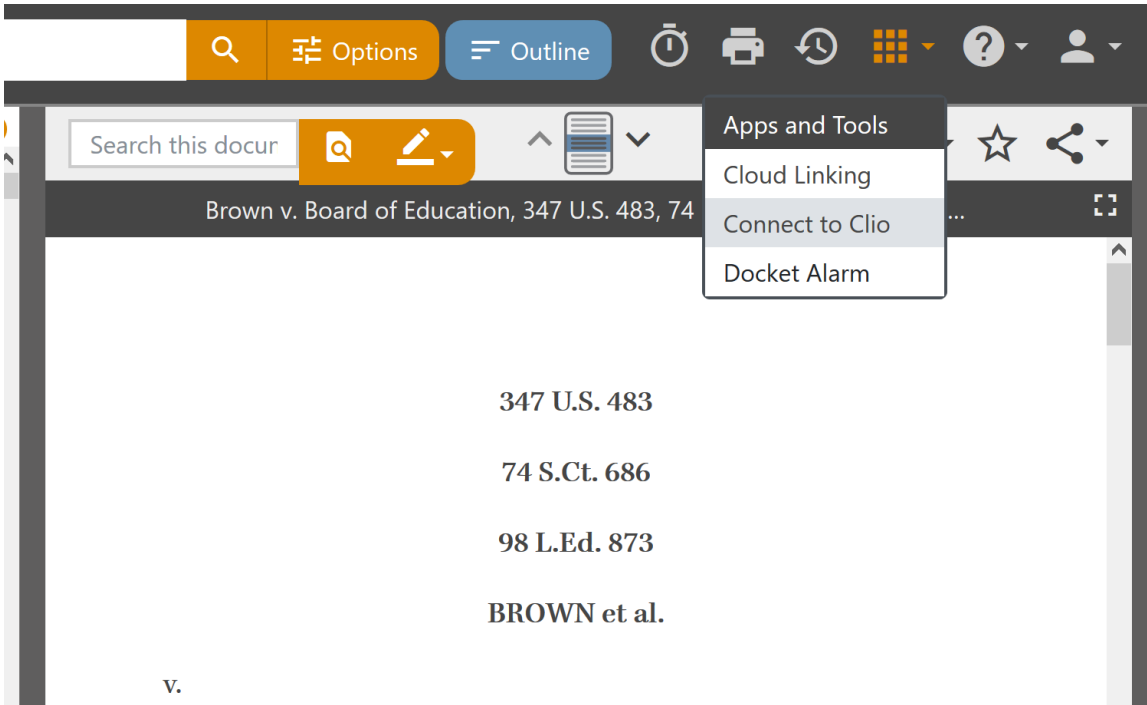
Options Outline

Search this docur

Apps and Tools
Cloud Linking
Connect to Clio
Docket Alarm

Brown v. Board of Education, 347 U.S. 483, 74 ...

347 U.S. 483

74 S.Ct. 686

98 L.Ed. 873

BROWN et al.

v.